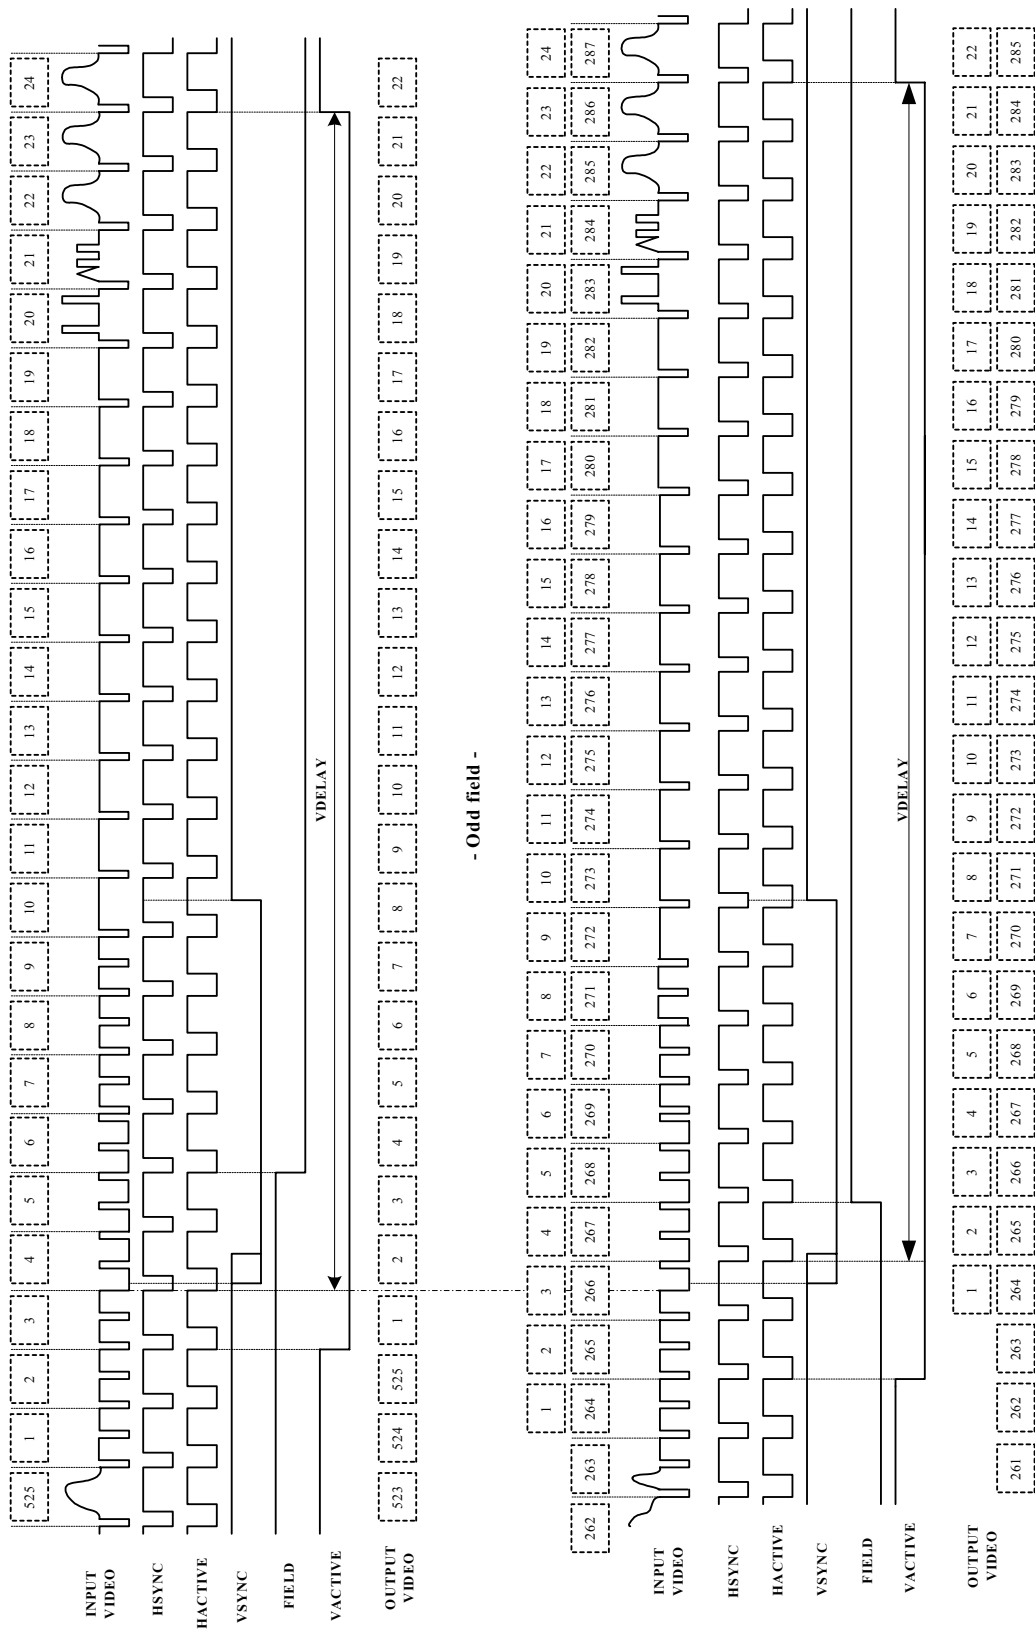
525 1 2 3 4 5 6 7 8 9 10 11 12 13 14 15 16 17 18 19 20 21 22 23 24

INPUT VIDEO

HSYNC

HACTIVE

VSYNC

FIELD

VACTIVE

VDELAY

OUTPUT VIDEO

523 524 525 1 2 3 4 5 6 7 8 9 10 11 12 13 14 15 16 17 18 19 20 21 22

- Odd field -

1 2 3 4 5 6 7 8 9 10 11 12 13 14 15 16 17 18 19 20 21 22 23 24

262 263 264 265 266 267 268 269 270 271 272 273 274 275 276 277 278 279 280 281 282 283 284 285 286 287

INPUT VIDEO

HSYNC

HACTIVE

VSYNC

FIELD

VACTIVE

VDELAY

OUTPUT VIDEO

1 2 3 4 5 6 7 8 9 10 11 12 13 14 15 16 17 18 19 20 21 22

261 262 263 264 265 266 267 268 269 270 271 272 273 274 275 276 277 278 279 280 281 282 283 284 285